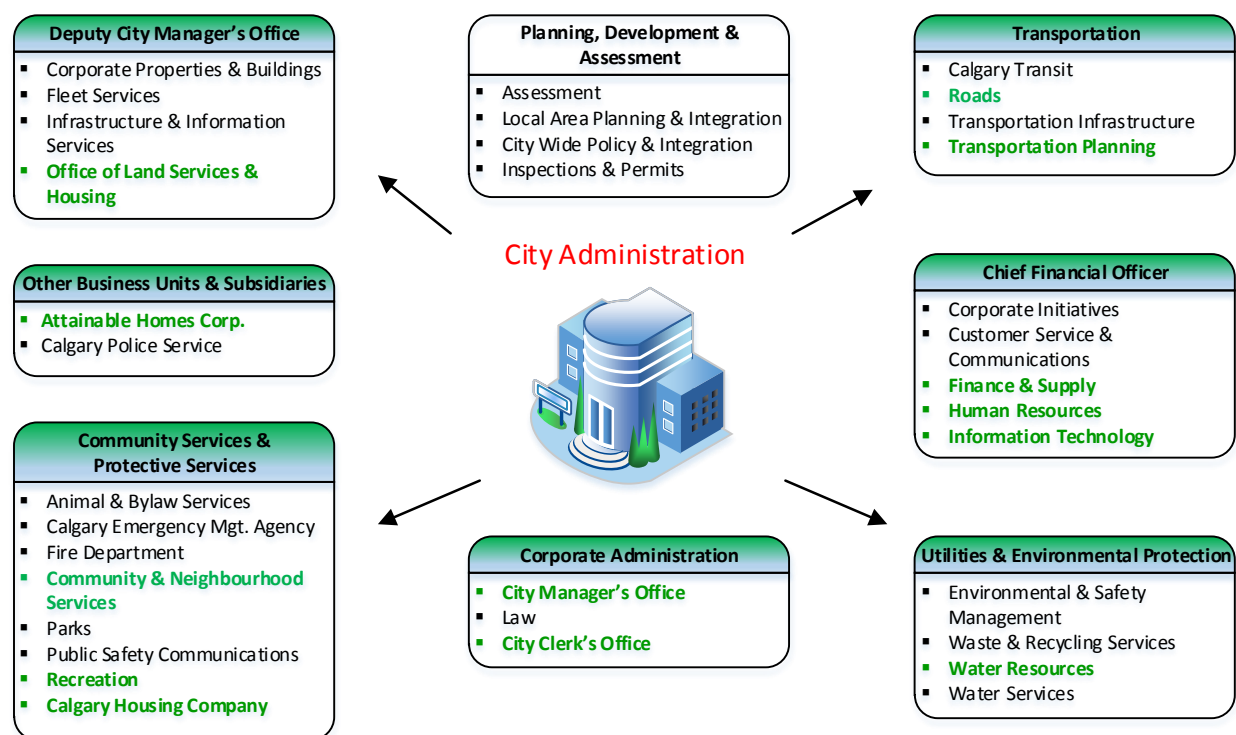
Deputy City Manager's Office
- Corporate Properties & Buildings
- Fleet Services
- Infrastructure & Information Services
- Office of Land Services & Housing

Planning, Development & Assessment
- Assessment
- Local Area Planning & Integration
- City Wide Policy & Integration
- Inspections & Permits

Transportation
- Calgary Transit
- Roads
- Transportation Infrastructure
- Transportation Planning

City Administration

Other Business Units & Subsidiaries
- Attainable Homes Corp.
- Calgary Police Service

Chief Financial Officer
- Corporate Initiatives
- Customer Service & Communications
- Finance & Supply
- Human Resources
- Information Technology

Community Services & Protective Services
- Animal & Bylaw Services
- Calgary Emergency Mgt. Agency
- Fire Department
- Community & Neighbourhood Services
- Parks
- Public Safety Communications
- Recreation
- Calgary Housing Company

Corporate Administration
- City Manager's Office
- Law
- City Clerk's Office

Utilities & Environmental Protection
- Environmental & Safety Management
- Waste & Recycling Services
- Water Resources
- Water Services